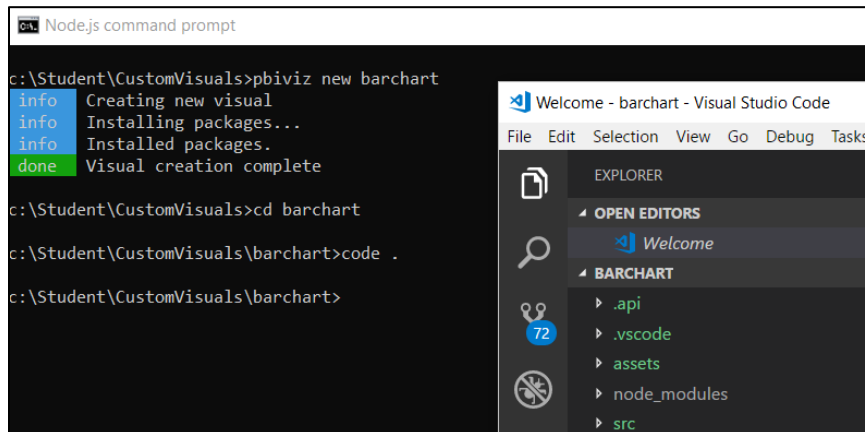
Node.js command prompt

c:\Student\CustomVisuals>pbiviz new barchart
info Creating new visual
info Installing packages...
info Installed packages.
done Visual creation complete

c:\Student\CustomVisuals>cd barchart

c:\Student\CustomVisuals\barchart>code .

c:\Student\CustomVisuals\barchart>

Welcome - barchart - Visual Studio Code

File Edit Selection View Go Debug Tasks

EXPLORER

OPEN EDITORS

Welcome

BARCHART

.api

.vscode

assets

node_modules

src

72